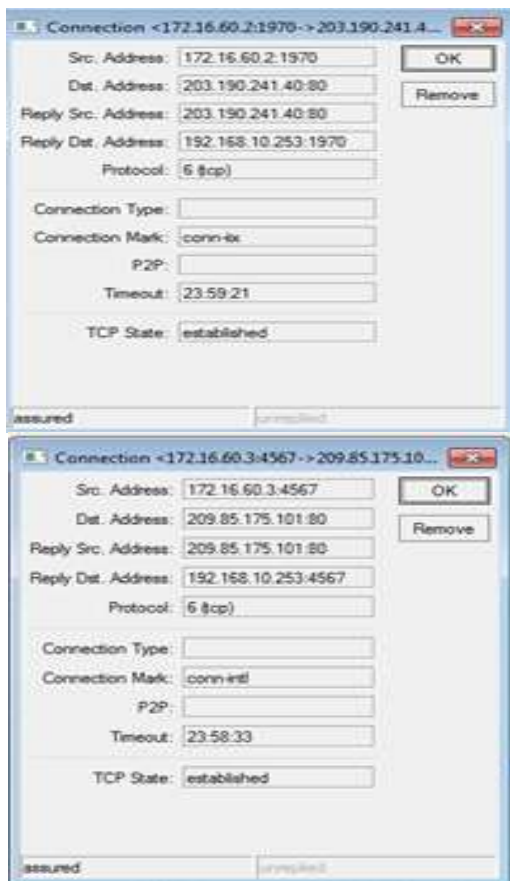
Connection <172.16.60.2:1970->203.190.241.4...

Src. Address: 172.16.60.2:1970

Dst. Address: 203.190.241.40:80

Reply Src. Address: 203.190.241.40:80

Reply Dst. Address: 192.168.10.253:1970

Protocol: 6 (tcp)

Connection Type:

Connection Mark: conn-iix

P2P:

Timeout: 23:59:21

TCP State: established

OK

Remove

assured

unreplied

Connection <172.16.60.3:4567->209.85.175.10...

Src. Address: 172.16.60.3:4567

Dst. Address: 209.85.175.101:80

Reply Src. Address: 209.85.175.101:80

Reply Dst. Address: 192.168.10.253:4567

Protocol: 6 (tcp)

Connection Type:

Connection Mark: conn-intl

P2P:

Timeout: 23:58:33

TCP State: established

OK

Remove

assured

unreplied